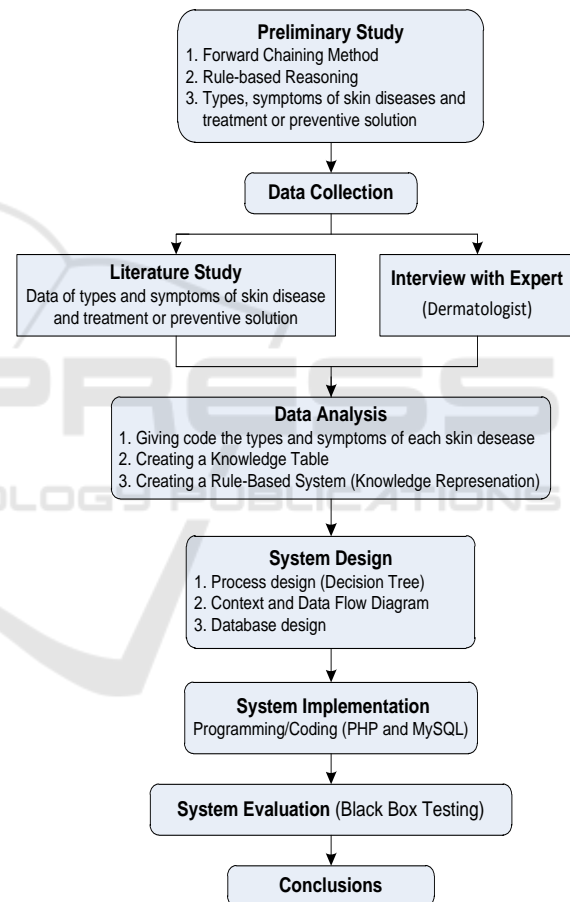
Preliminary Study
1. Forward Chaining Method
2. Rule-based Reasoning
3. Types, symptoms of skin diseases and treatment or preventive solution

Data Collection

Literature Study
Data of types and symptoms of skin disease and treatment or preventive solution

Interview with Expert
(Dermatologist)

Data Analysis
1. Giving code the types and symptoms of each skin desease
2. Creating a Knowledge Table
3. Creating a Rule-Based System (Knowledge Represenation)

System Design
1. Process design (Decision Tree)
2. Context and Data Flow Diagram
3. Database design

System Implementation
Programming/Coding (PHP and MySQL)

System Evaluation (Black Box Testing)

Conclusions